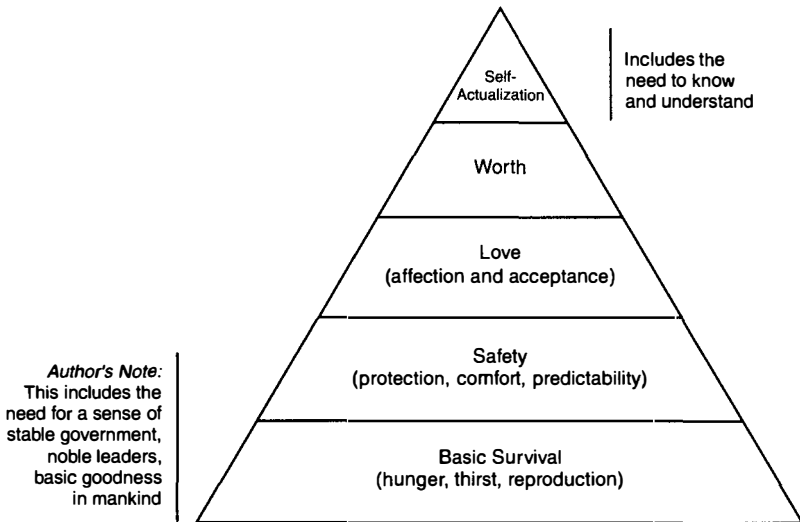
Self-Actualization

Includes the need to know and understand

Worth

Love
(affection and acceptance)

Safety
(protection, comfort, predictability)

Author's Note: This includes the need for a sense of stable government, noble leaders, basic goodness in mankind

Basic Survival
(hunger, thirst, reproduction)